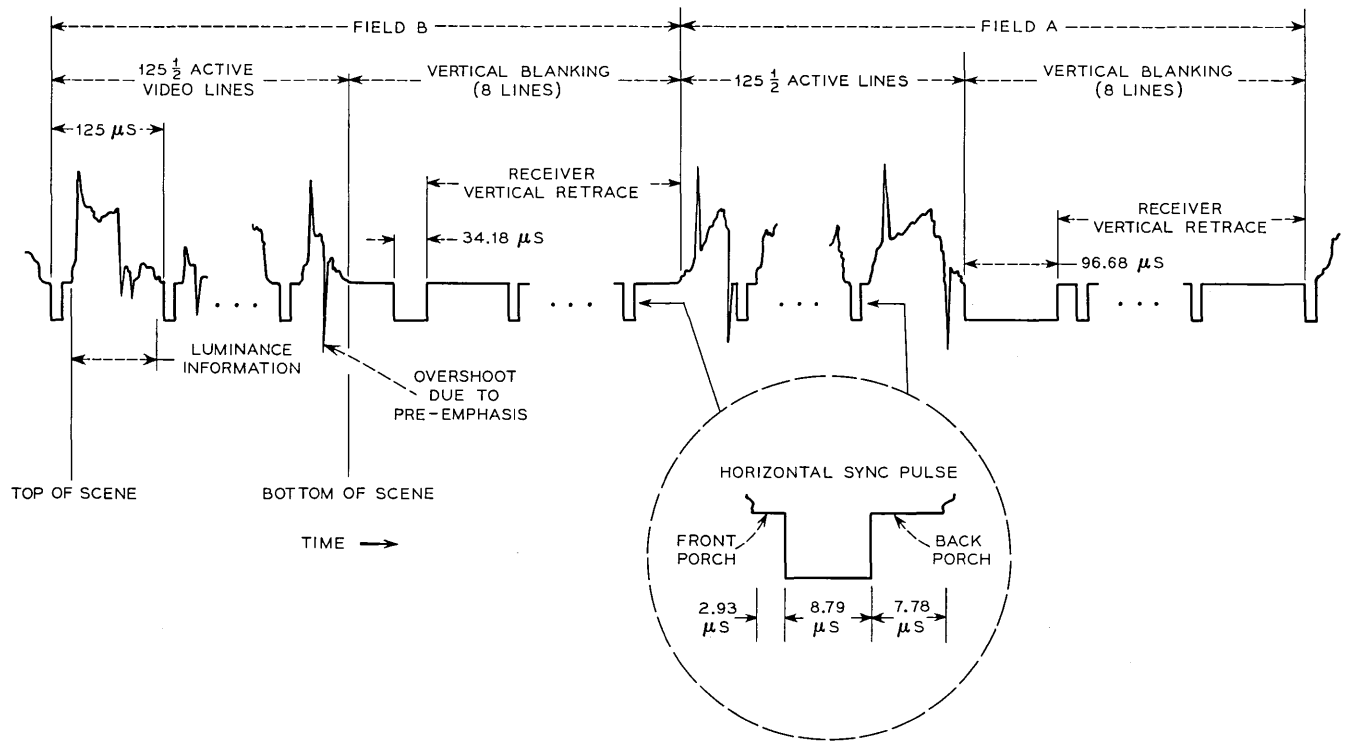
FIELD B

FIELD A

$125\frac{1}{2}$ ACTIVE VIDEO LINES

VERTICAL BLANKING (8 LINES)

$125\frac{1}{2}$ ACTIVE LINES

VERTICAL BLANKING (8 LINES)

125 $\mu$S

RECEIVER VERTICAL RETRACE

34.18 $\mu$S

RECEIVER VERTICAL RETRACE

96.68 $\mu$S

. . .

. . .

. . .

. . .

LUMINANCE INFORMATION

OVERSHOOT DUE TO PRE-EMPHASIS

TOP OF SCENE

BOTTOM OF SCENE

TIME

HORIZONTAL SYNC PULSE

FRONT PORCH

BACK PORCH

2.93 $\mu$S

8.79 $\mu$S

7.78 $\mu$S